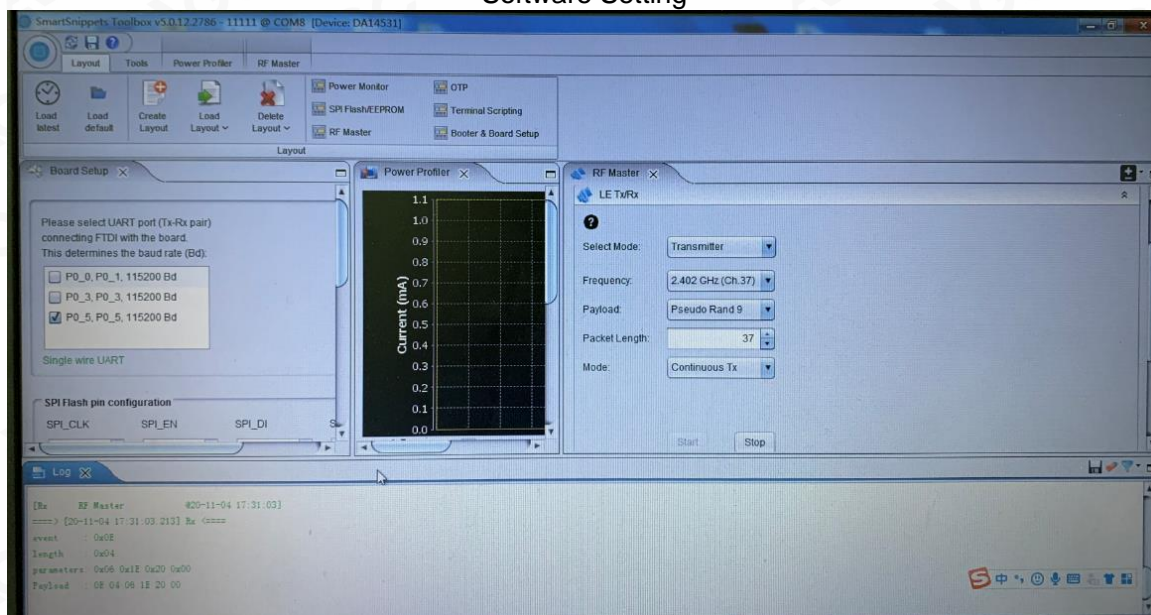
Software Setting

SmartSnippets Toolbox v5.0.12.2786 - 11111 @ COM8 [Device: DA14531]

Layout Tools Power Profiler RF Master

Load latest Load default Create Layout Load Layout Delete Layout

Power Monitor SPI Flash/EEPROM RF Master OTP Terminal Scripting Booter & Board Setup

Layout

Board Setup

Please select UART port (Tx-Rx pair) connecting FTDI with the board. This determines the baud rate (Bd):

P0_0, P0_1, 115200 Bd
P0_3, P0_3, 115200 Bd
P0_5, P0_5, 115200 Bd

Single wire UART

SPI Flash pin configuration

SPI_CLK SPI_EN SPI_DI

Power Profiler

1.1 1.0 0.9 0.8 0.7 0.6 0.5 0.4 0.3 0.2 0.1 0.0

Current (mA)

RF Master

LE Tx/Rx

Select Mode: Transmitter

Frequency: 2.402 GHz (Ch.37)

Payload: Pseudo Rand 9

Packet Length: 37

Mode: Continuous Tx

Start Stop

Log

[Rx RF Master @20-11-04 17:31:03]
====> [20-11-04 17:31:03.213] Rx <====
event : 0x0E
length : 0x04
parameters : 0x06 0x1E 0x20 0x00
Payload : 0E 04 06 1E 20 00